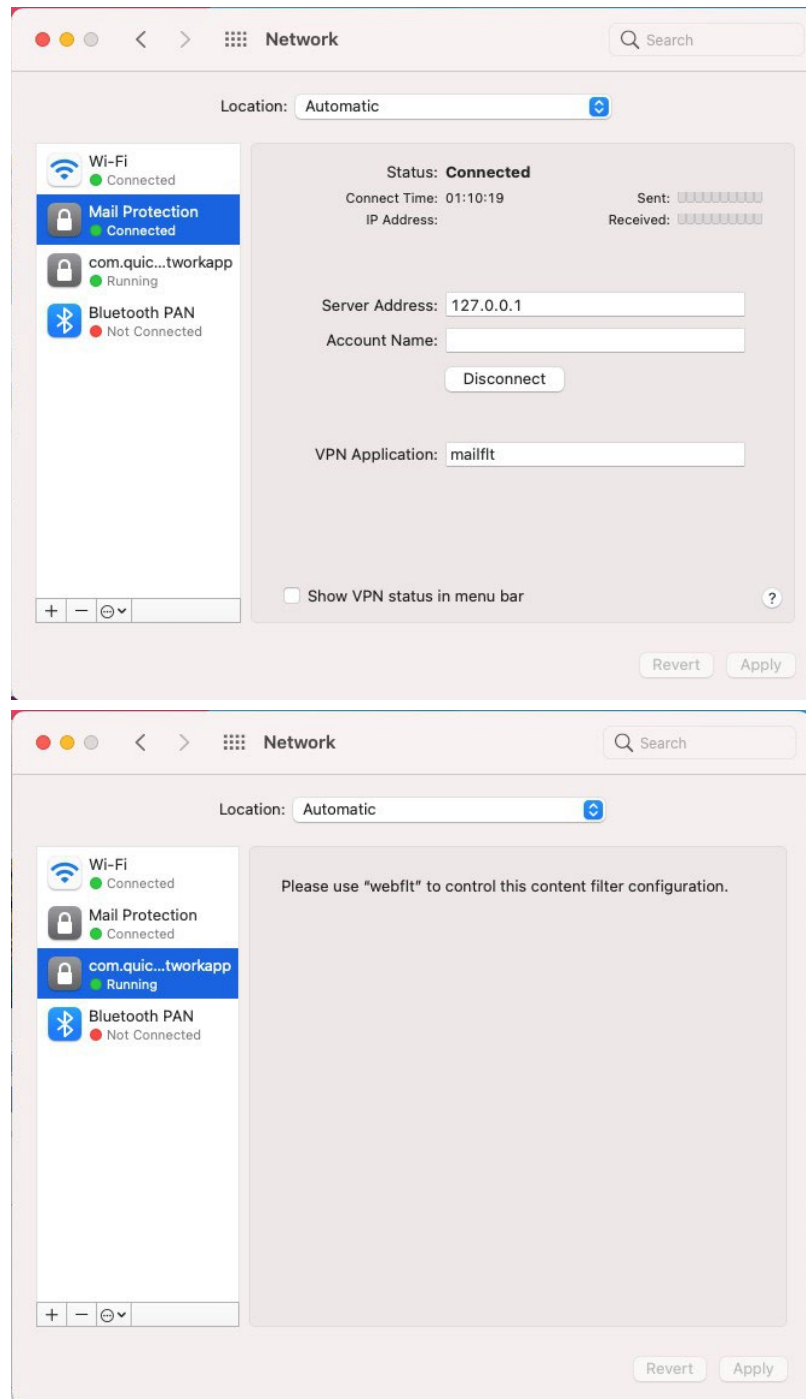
Network

Search

Location: Automatic

Wi-Fi
Connected

Mail Protection
Connected

com.quic...tworkapp
Running

Bluetooth PAN
Not Connected

Status: Connected
Connect Time: 01:10:19
IP Address:

Sent:
Received:

Server Address: 127.0.0.1
Account Name:

Disconnect

VPN Application: mailflt

Show VPN status in menu bar

?

Revert Apply

Network

Search

Location: Automatic

Wi-Fi
Connected

Mail Protection
Connected

com.quic...tworkapp
Running

Bluetooth PAN
Not Connected

Please use "webflt" to control this content filter configuration.

Revert Apply